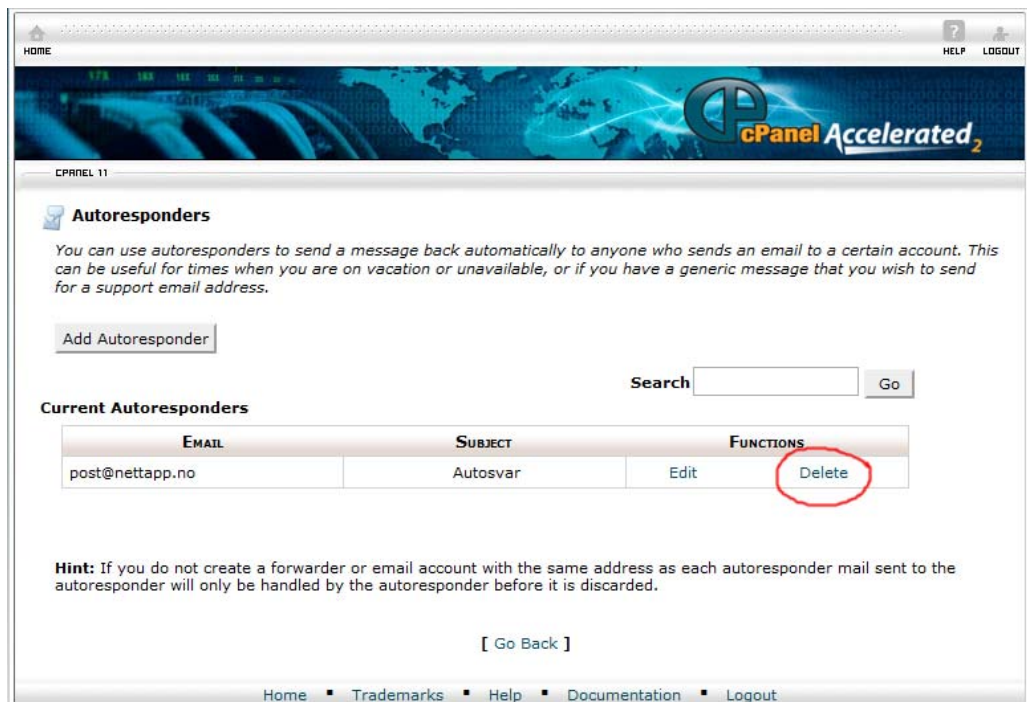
HOME

HELP LOGOUT

cPanel Accelerated 2

CPANEL 11

Autoresponders

You can use autoresponders to send a message back automatically to anyone who sends an email to a certain account. This can be useful for times when you are on vacation or unavailable, or if you have a generic message that you wish to send for a support email address.

Add Autoresponder

Search Go

Current Autoresponders

| Email | Subject | Functions | |
|---|---|---|---|
| post@nettapp.no | Autosvar | Edit | Delete |

Hint: If you do not create a forwarder or email account with the same address as each autoresponder mail sent to the autoresponder will only be handled by the autoresponder before it is discarded.

[ Go Back ]

Home • Trademarks • Help • Documentation • Logout